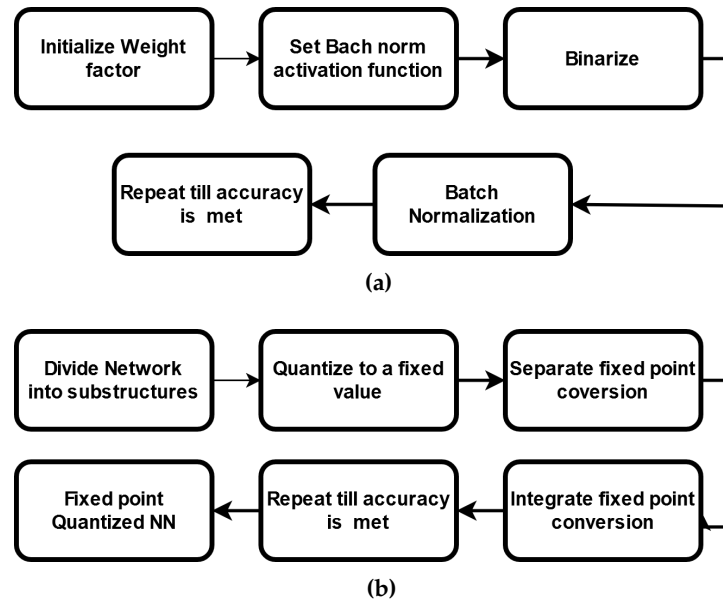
Initialize Weight factor

Set Bach norm activation function

Binarize

Batch Normalization

Repeat till accuracy is met

(a)

Divide Network into substructures

Quantize to a fixed value

Separate fixed point coversion

Integrate fixed point conversion

Repeat till accuracy is met

Fixed point Quantized NN

(b)